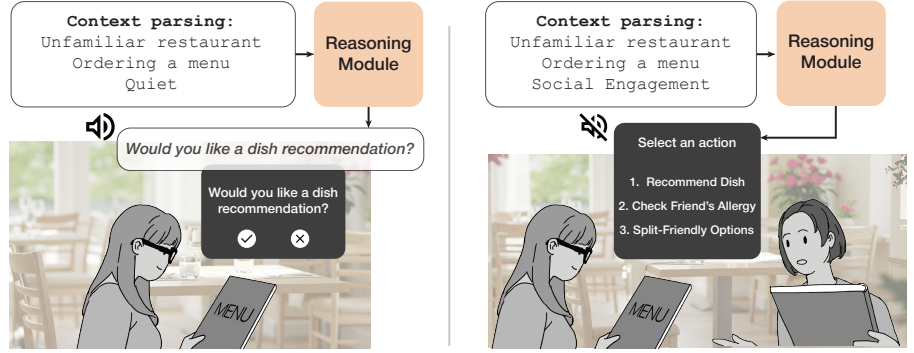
Context parsing:
Unfamiliar restaurant
Ordering a menu
Quiet

Reasoning Module

Would you like a dish recommendation?

Would you like a dish recommendation?

MENU

Context parsing:
Unfamiliar restaurant
Ordering a menu
Social Engagement

Reasoning Module

Select an action

1. Recommend Dish
2. Check Friend's Allergy
3. Split-Friendly Options

MENU